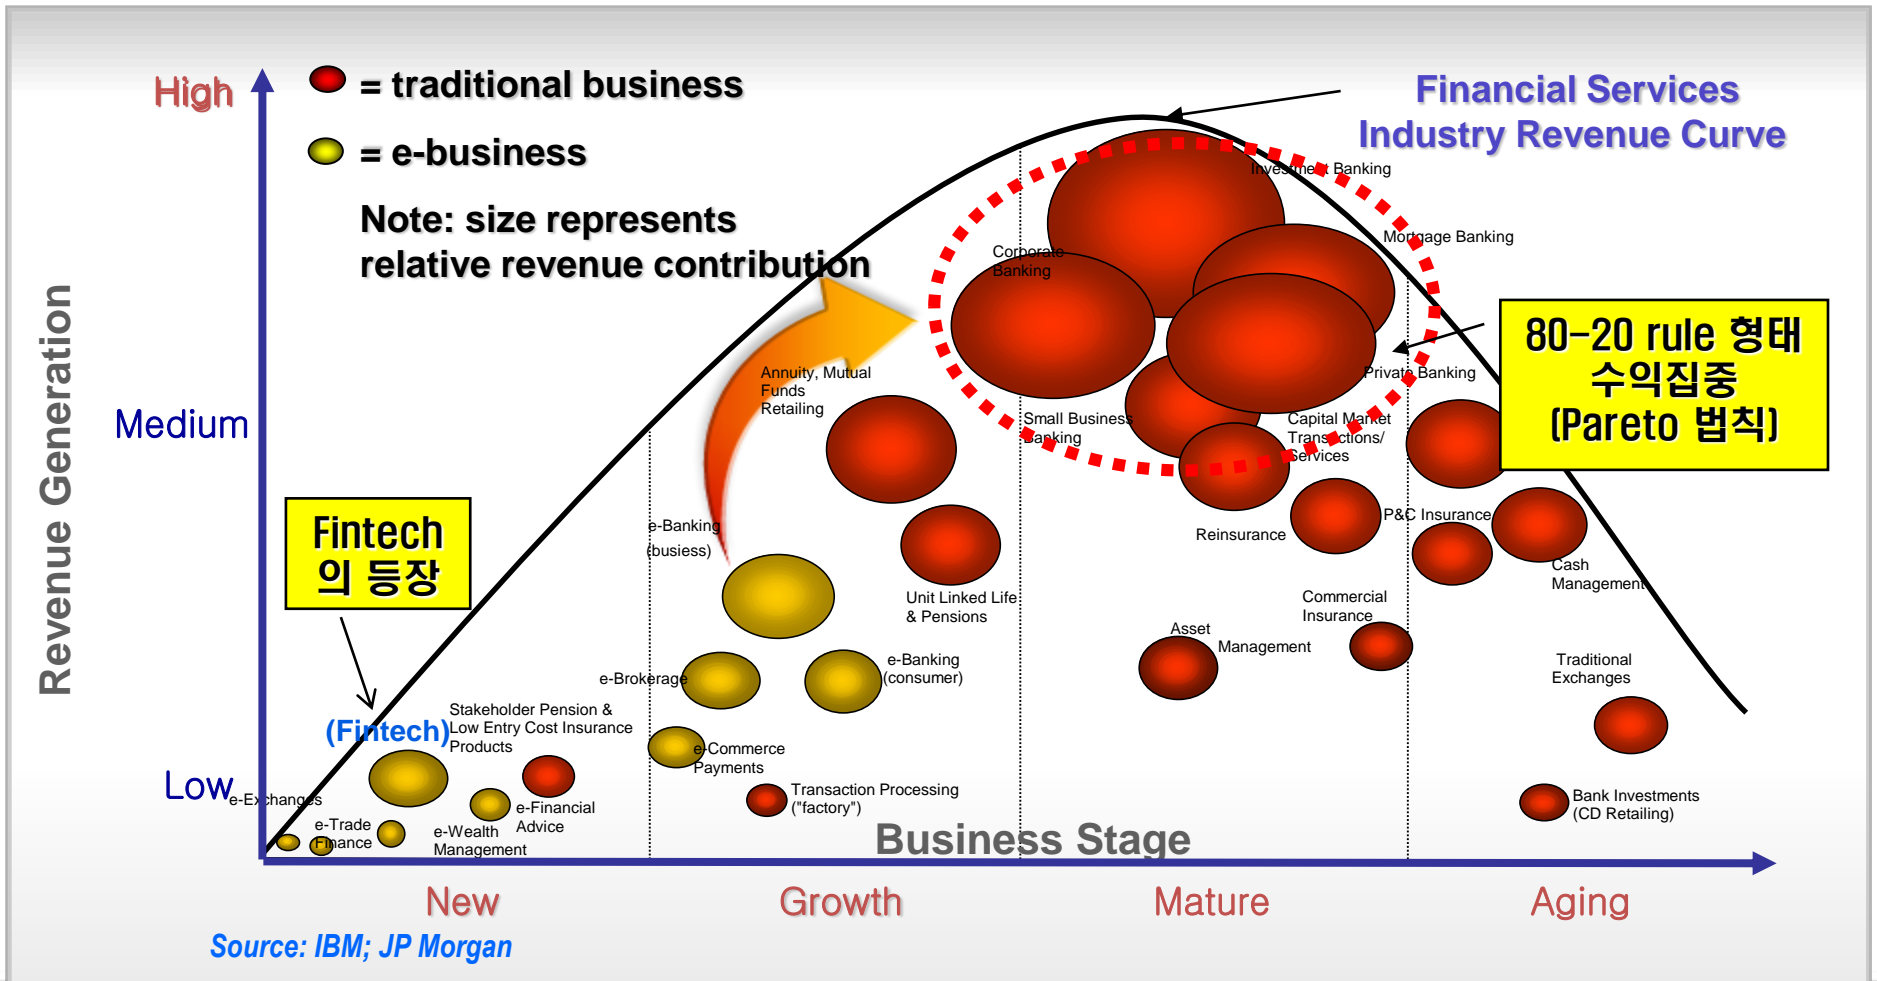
High

= traditional business

= e-business

Note: size represents relative revenue contribution

Financial Services Industry Revenue Curve

Revenue Generation

Medium

Low

Fintech 의 등장

(Fintech)

80-20 rule 형태 수익집중 (Pareto 법칙)

Investment Banking

Mortgage Banking

Corporate Banking

Private Banking

Annuity, Mutual Funds Retailing

Small Business Banking

Capital Market Transactions/ Services

Reinsurance

P&C Insurance

Cash Management

e-Banking (busiess)

Unit Linked Life & Pensions

Commercial Insurance

Asset Management

e-Brokerage

e-Banking (consumer)

Traditional Exchanges

Stakeholder Pension & Low Entry Cost Insurance Products

e-Commerce Payments

Transaction Processing ("factory")

Bank Investments (CD Retailing)

e-Exchanges

e-Trade Finance

e-Wealth Management

e-Financial Advice

Business Stage

New

Growth

Mature

Aging

Source: IBM; JP Morgan